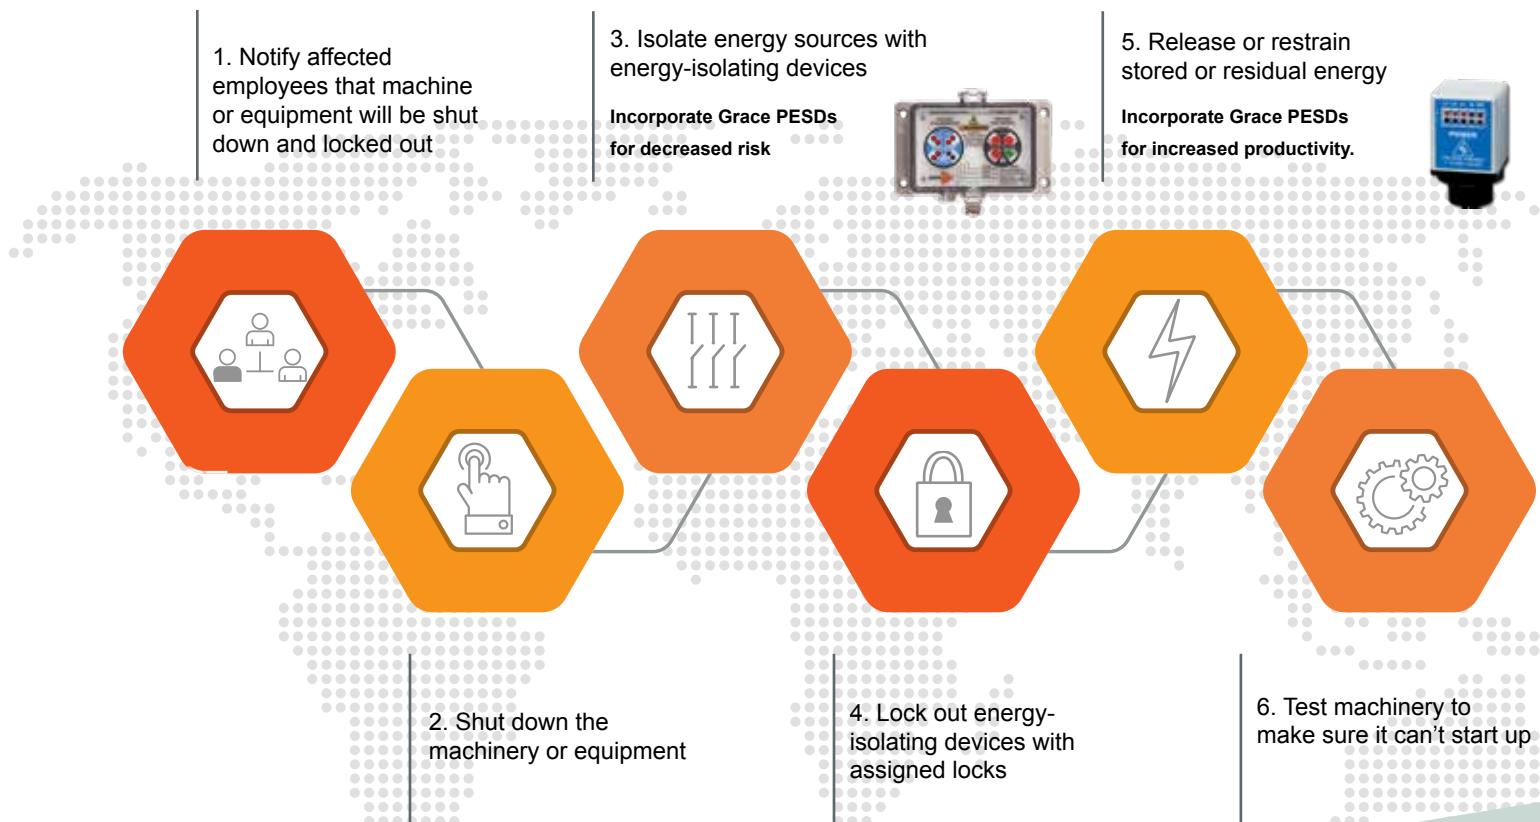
1. Notify affected employees that machine or equipment will be shut down and locked out

3. Isolate energy sources with energy-isolating devices

Incorporate Grace PESDs for decreased risk

5. Release or restrain stored or residual energy

Incorporate Grace PESDs for increased productivity.

2. Shut down the machinery or equipment

4. Lock out energy-isolating devices with assigned locks

6. Test machinery to make sure it can't start up